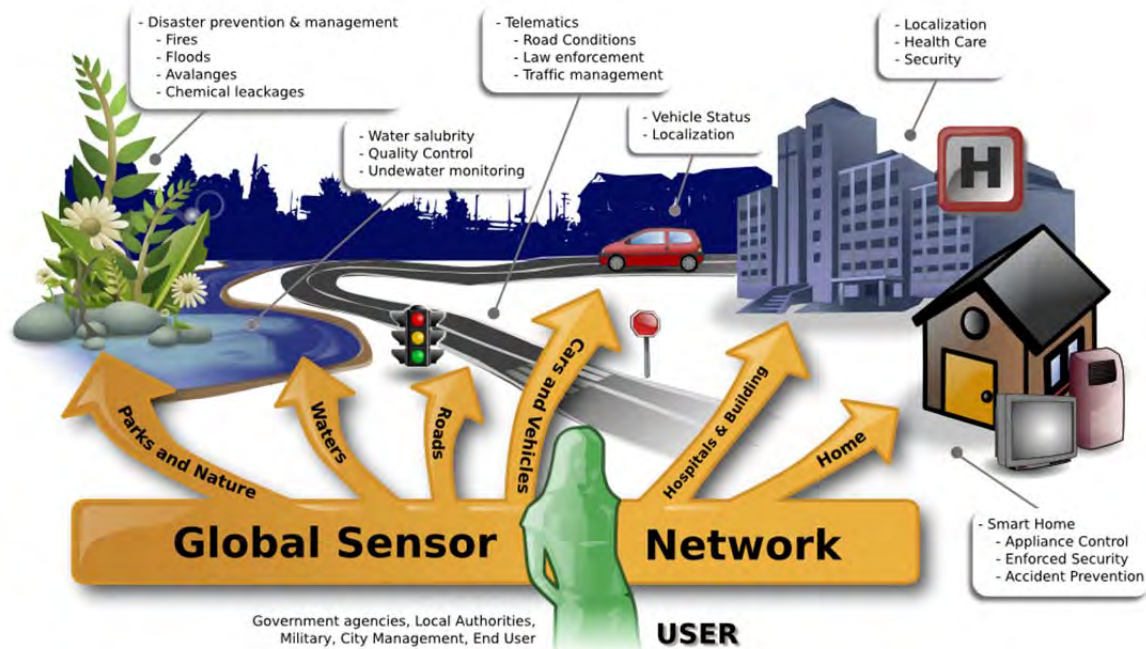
- Disaster prevention & management
- Fires
- Floods
- Avalanges
- Chemical leackages

- Telematics
- Road Conditions
- Law enforcement
- Traffic management

- Localization
- Health Care
- Security

- Water salubrity
- Quality Control
- Undewater monitoring

- Vehicle Status
- Localization

H

Parks and Nature

Waters

Roads

Cars and Vehicles

Hospitals & Building

Home

Global Sensor Network

- Smart Home
- Appliance Control
- Enforced Security
- Accident Prevention

Government agencies, Local Authorities, Military, City Management, End User

USER